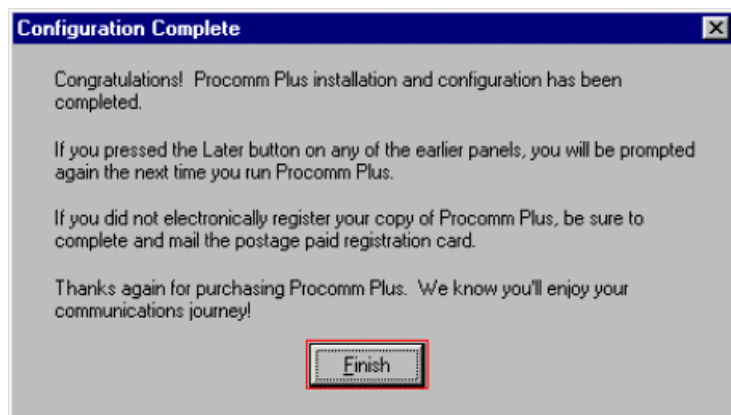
Configuration Complete

Congratulations! Procomm Plus installation and configuration has been completed.

If you pressed the Later button on any of the earlier panels, you will be prompted again the next time you run Procomm Plus.

If you did not electronically register your copy of Procomm Plus, be sure to complete and mail the postage paid registration card.

Thanks again for purchasing Procomm Plus. We know you'll enjoy your communications journey!

Finish